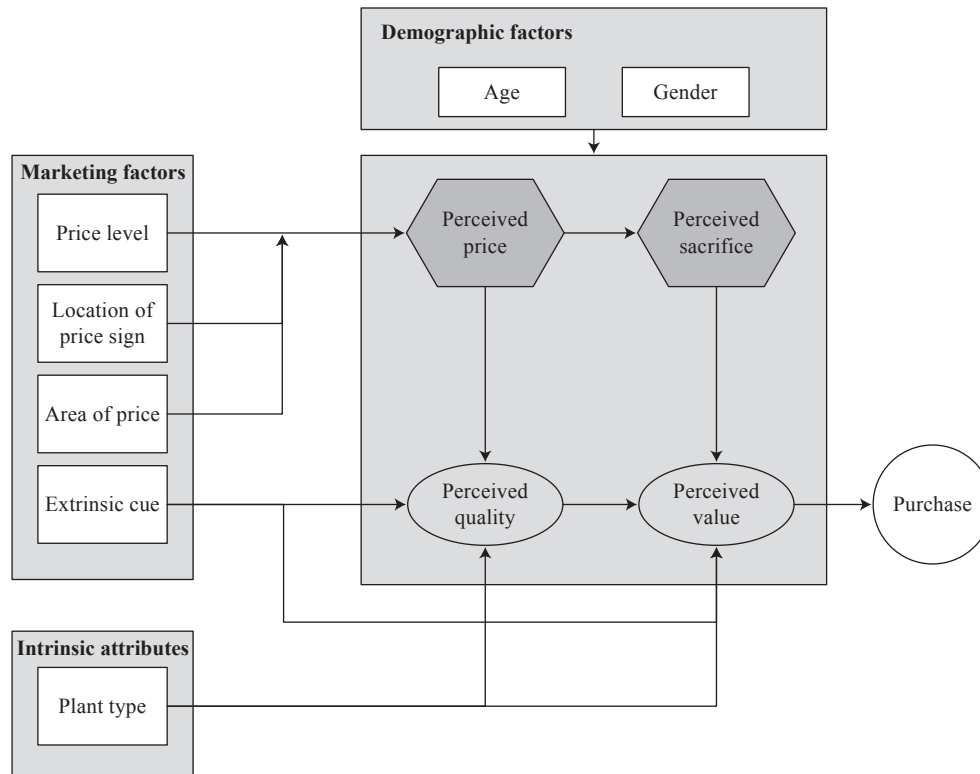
Demographic factors

Age

Gender

Marketing factors

Price level

Location of price sign

Area of price

Extrinsic cue

Perceived price

Perceived sacrifice

Perceived quality

Perceived value

Purchase

Intrinsic attributes

Plant type